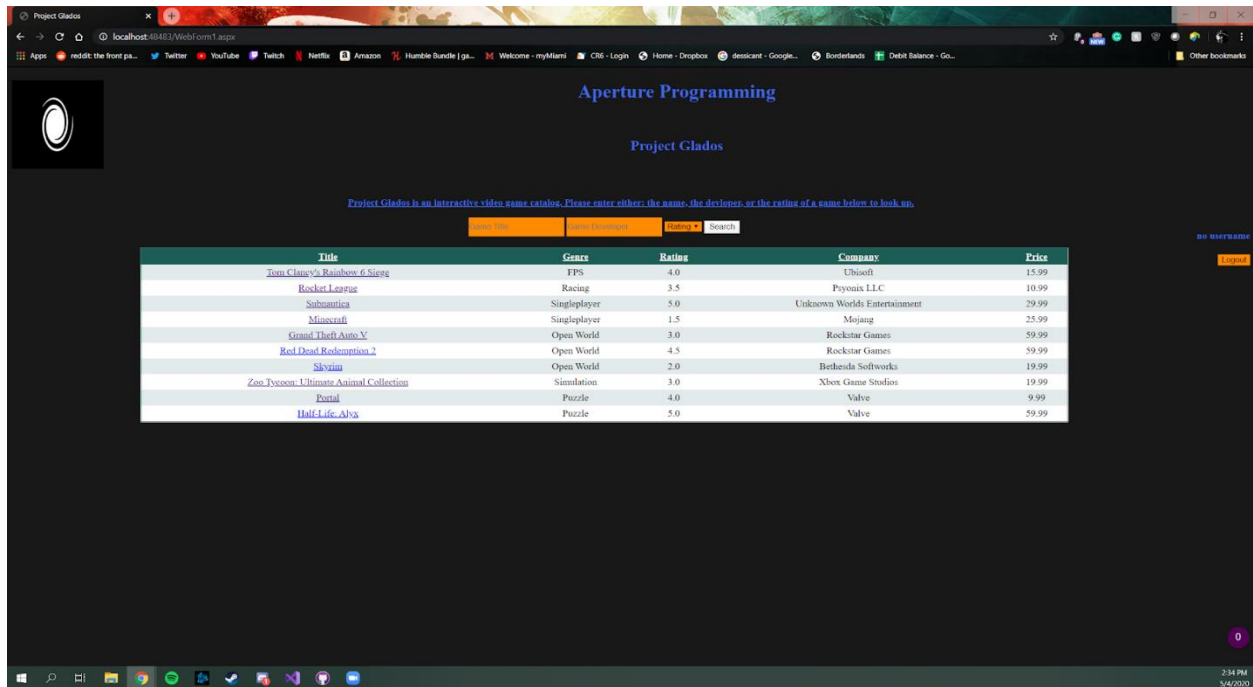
Project Glados

localhost:48483/WebForm1.aspx

Apps reddit: the front pa... Twitter YouTube Twitch Netflix Amazon Humble Bundle | ga... Welcome - myMiami CR6 - Login Home - Dropbox dessicant - Google... Borderlands Debit Balance - Go... Other bookmarks

Aperture Programming

Project Glados

Project Glados is an interactive video game catalog. Please enter either: the name, the devloper, or the rating of a game below to look up.

Game Title Game Developer Rating Search

no username

Logout

| Title | Genre | Rating | Company | Price |
|---|---|---|---|---|
| Tom Clancy's Rainbow 6 Siege | FPS | 4.0 | Ubisoft | 15.99 |
| Rocket League | Racing | 3.5 | Psyonix LLC | 10.99 |
| Subnautica | Singleplayer | 5.0 | Unknown Worlds Entertainment | 29.99 |
| Minecraft | Singleplayer | 1.5 | Mojang | 25.99 |
| Grand Theft Auto V | Open World | 3.0 | Rockstar Games | 59.99 |
| Red Dead Redemption 2 | Open World | 4.5 | Rockstar Games | 59.99 |
| Skyrim | Open World | 2.0 | Bethesda Softworks | 19.99 |
| Zoo Tycoon: Ultimate Animal Collection | Simulation | 3.0 | Xbox Game Studios | 19.99 |
| Portal | Puzzle | 4.0 | Valve | 9.99 |
| Half-Life: Alyx | Puzzle | 5.0 | Valve | 59.99 |

0

2:34 PM
5/4/2020